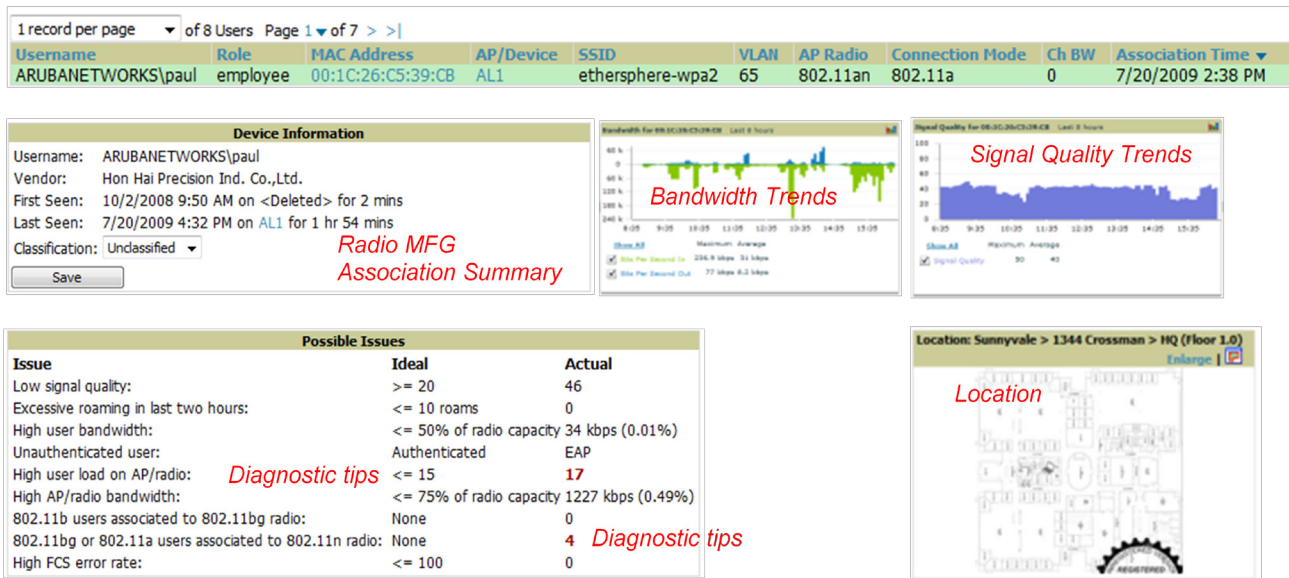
1 record per page of 8 Users Page 1 of 7 > >|

| Username | Role | MAC Address | AP/Device | SSID | VLAN | AP Radio | Connection Mode | Ch BW | Association Time |
|---|---|---|---|---|---|---|---|---|---|
| ARUBANETWORKS\paul | employee | 00:1C:26:C5:39:CB | AL1 | ethersphere-wpa2 | 65 | 802.11an | 802.11a | 0 | 7/20/2009 2:38 PM |

Device Information
Username: ARUBANETWORKS\paul
Vendor: Hon Hai Precision Ind. Co.,Ltd.
First Seen: 10/2/2008 9:50 AM on <Deleted> for 2 mins
Last Seen: 7/20/2009 4:32 PM on AL1 for 1 hr 54 mins
Classification: Unclassified
Save

Radio MFG
Association Summary

Bandwidth for 00:1C:26:C5:39:CB Last 8 hours
60 k
0
60 k
120 k
180 k
240 k
8:35 9:35 10:35 11:35 12:35 13:35 14:35 15:35
Show All Maximum Average
Bits Per Second In 236.9 kbps 31 kbps
Bits Per Second Out 77 kbps 6.2 kbps

Bandwidth Trends

Signal Quality for 00:1C:26:C5:39:CB Last 8 hours
100
80
60
40
20
0
8:35 9:35 10:35 11:35 12:35 13:35 14:35 15:35
Show All Maximum Average
Signal Quality 50 43

Signal Quality Trends

Possible Issues
| Issue | Ideal | Actual |
|---|---|---|
| Low signal quality: | >= 20 | 46 |
| Excessive roaming in last two hours: | <= 10 roams | 0 |
| High user bandwidth: | <= 50% of radio capacity | 34 kbps (0.01%) |
| Unauthenticated user: | Authenticated | EAP |
| High user load on AP/radio: | <= 15 | 17 |
| High AP/radio bandwidth: | <= 75% of radio capacity | 1227 kbps (0.49%) |
| 802.11b users associated to 802.11bg radio: | None | 0 |
| 802.11bg or 802.11a users associated to 802.11n radio: | None | 4 |
| High FCS error rate: | <= 100 | 0 |

Diagnostic tips
Diagnostic tips

Location: Sunnyvale > 1344 Crossman > HQ (Floor 1.0)
Enlarge |

Location

REGISTERED